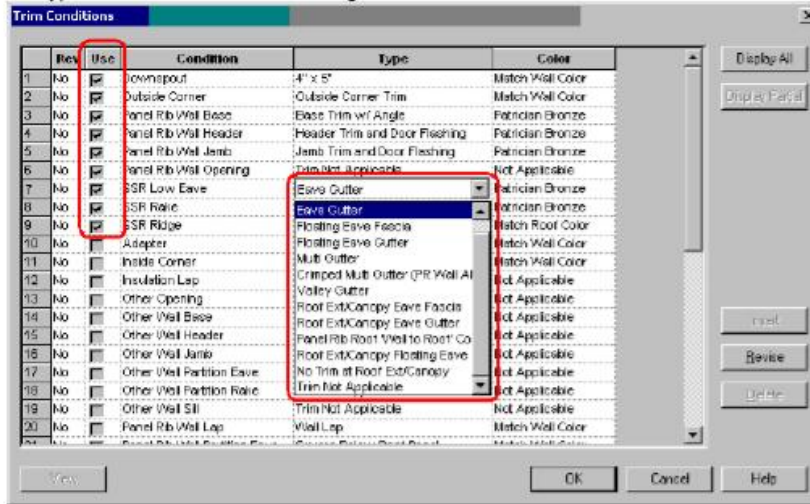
Trim Conditions

| | Rev | Use | Condition | Type | Color |
|---|---|---|---|---|---|
| 1 | No | ☑ | Downspout | 4" x 5" | Match Wall Color |
| 2 | No | ☑ | Outside Corner | Outside Corner Trim | Match Wall Color |
| 3 | No | ☑ | Panel Rib Wall Base | Base Trim w/ Angle | Patrician Bronze |
| 4 | No | ☑ | Panel Rib Wall Header | Header Trim and Door Flashing | Patrician Bronze |
| 5 | No | ☑ | Panel Rib Wall Jamb | Jamb Trim and Door Flashing | Patrician Bronze |
| 6 | No | ☑ | Panel Rib Wall Opening | Trim Not Applicable | Not Applicable |
| 7 | No | ☑ | SSR Low Eave | Eave Gutter | Patrician Bronze |
| 8 | No | ☑ | SSR Rake | | Patrician Bronze |
| 9 | No | ☑ | SSR Ridge | | Match Roof Color |
| 10 | No | ☐ | Adapter | | Match Wall Color |
| 11 | No | ☐ | Inside Corner | | Match Wall Color |
| 12 | No | ☐ | Insulation Lap | | Not Applicable |
| 13 | No | ☐ | Other Opening | | Not Applicable |
| 14 | No | ☐ | Other Wall Base | | Not Applicable |
| 15 | No | ☐ | Other Wall Header | | Not Applicable |
| 16 | No | ☐ | Other Wall Jamb | | Not Applicable |
| 17 | No | ☐ | Other Wall Partition Eave | | Not Applicable |
| 18 | No | ☐ | Other Wall Partition Rake | | Not Applicable |
| 19 | No | ☐ | Other Wall Sill | Trim Not Applicable | Not Applicable |
| 20 | No | ☐ | Panel Rib Wall Lap | Wall Lap | Match Wall Color |

Eave Gutter
Floating Eave Fascia
Floating Eave Gutter
Multi Gutter
Crimped Multi Gutter (PR Wall Al
Valley Gutter
Roof Ext/Canopy Eave Fascia
Roof Ext/Canopy Eave Gutter
Panel Rib Roof 'Wall to Roof' Co
Roof Ext/Canopy Floating Eave
No Trim at Roof Ext/Canopy
Trim Not Applicable

Display All
Display Panel
Insert
Revise
Delete
View
OK
Cancel
Help